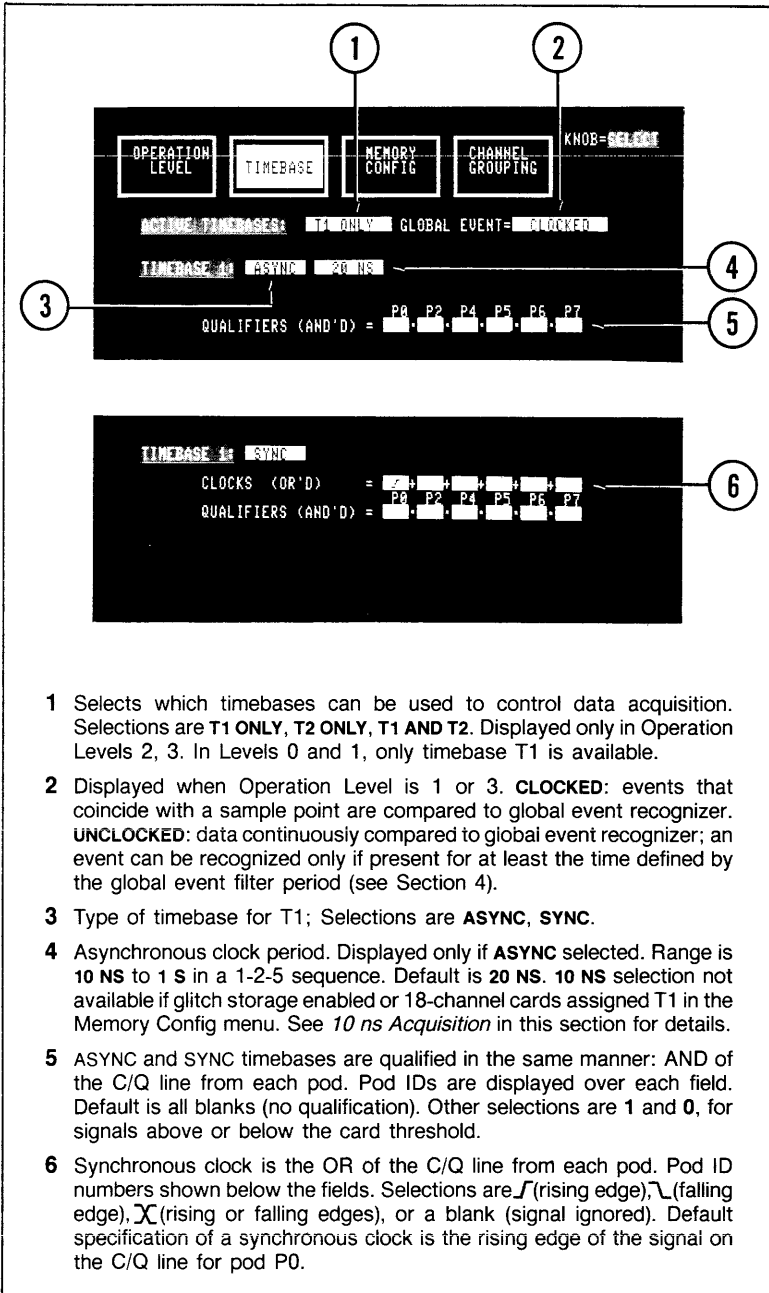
1 2

OPERATION LEVEL | TIMEBASE | MEMORY CONFIG | CHANNEL GROUPING | KNOB=SELECT

ACTIVE TIMEBASES: T1 ONLY GLOBAL EVENT= CLOCKED

TIMEBASE 1: ASYNC 20 NS

4

3

QUALIFIERS (AND'D) = P0 · P2 · P4 · P5 · P6 · P7

5

TIMEBASE 1: SYNC

CLOCKS (OR'D) = + + + + +

P0 P2 P4 P5 P6 P7

QUALIFIERS (AND'D) = · · · · ·

6

1 Selects which timebases can be used to control data acquisition. Selections are T1 ONLY, T2 ONLY, T1 AND T2. Displayed only in Operation Levels 2, 3. In Levels 0 and 1, only timebase T1 is available.

2 Displayed when Operation Level is 1 or 3. CLOCKED: events that coincide with a sample point are compared to global event recognizer. UNCLOCKED: data continuously compared to global event recognizer; an event can be recognized only if present for at least the time defined by the global event filter period (see Section 4).

3 Type of timebase for T1; Selections are ASYNC, SYNC.

4 Asynchronous clock period. Displayed only if ASYNC selected. Range is 10 NS to 1 S in a 1-2-5 sequence. Default is 20 NS. 10 NS selection not available if glitch storage enabled or 18-channel cards assigned T1 in the Memory Config menu. See 10 ns Acquisition in this section for details.

5 ASYNC and SYNC timebases are qualified in the same manner: AND of the C/Q line from each pod. Pod IDs are displayed over each field. Default is all blanks (no qualification). Other selections are 1 and 0, for signals above or below the card threshold.

6 Synchronous clock is the OR of the C/Q line from each pod. Pod ID numbers shown below the fields. Selections are ⎍(rising edge), ⎍(falling edge), X(rising or falling edges), or a blank (signal ignored). Default specification of a synchronous clock is the rising edge of the signal on the C/Q line for pod P0.